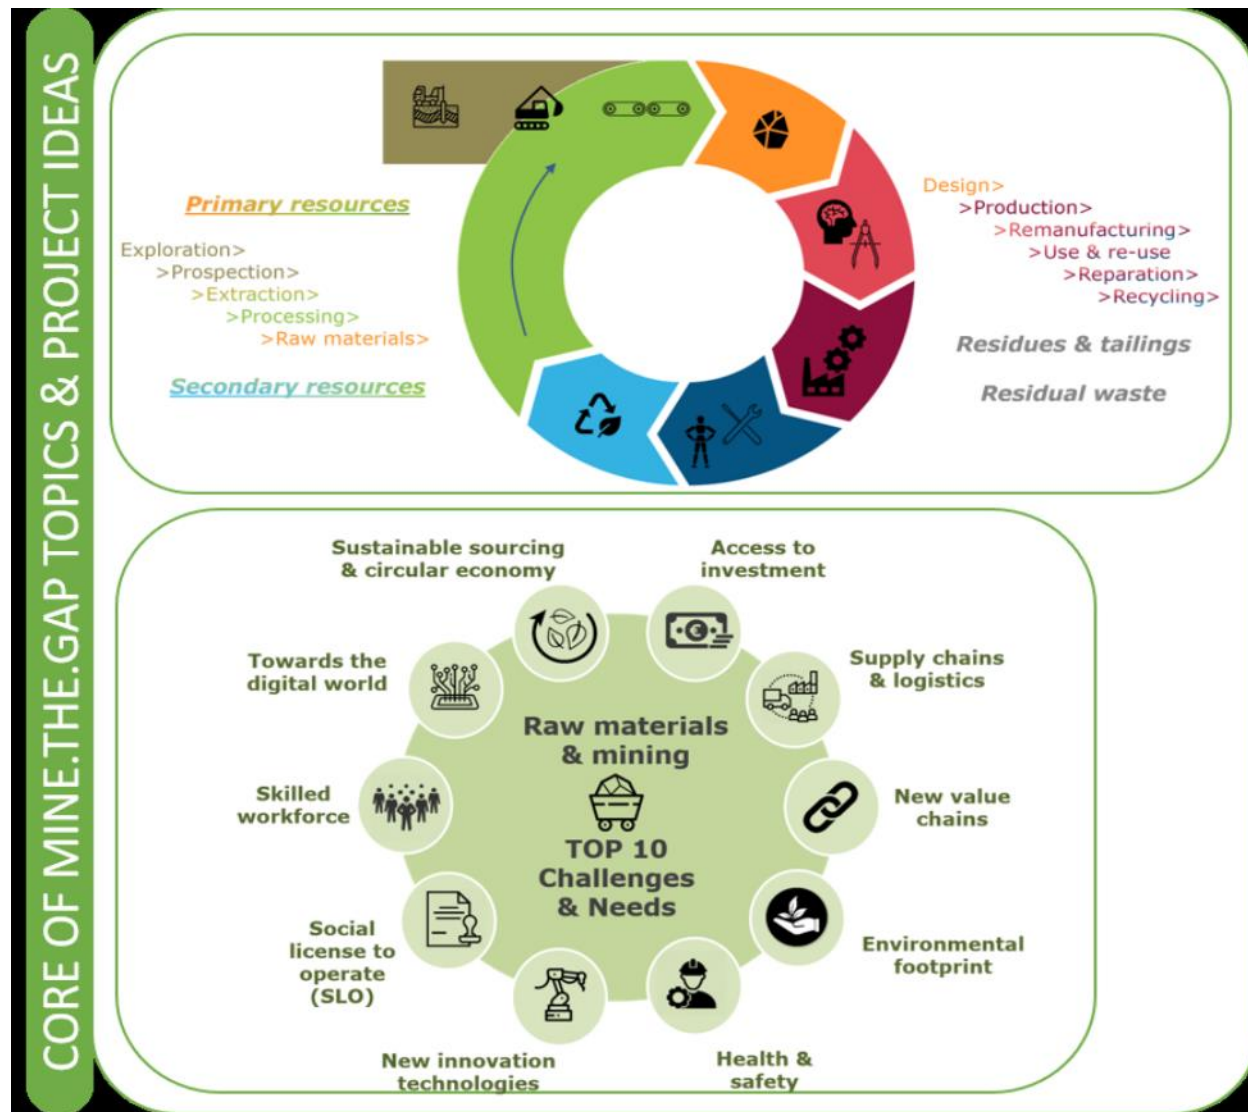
CORE OF MINE.THE.GAP TOPICS & PROJECT IDEAS

Primary resources

Exploration>
>Prospection>
>Extraction>
>Processing>
>Raw materials>

Secondary resources

Design>
>Production>
>Remanufacturing>
>Use & re-use
>Reparation>
>Recycling>

Residues & tailings

Residual waste

Sustainable sourcing & circular economy

Access to investment

Supply chains & logistics

New value chains

Environmental footprint

Health & safety

New innovation technologies

Social license to operate (SLO)

Skilled workforce

Towards the digital world

Raw materials & mining

TOP 10 Challenges & Needs